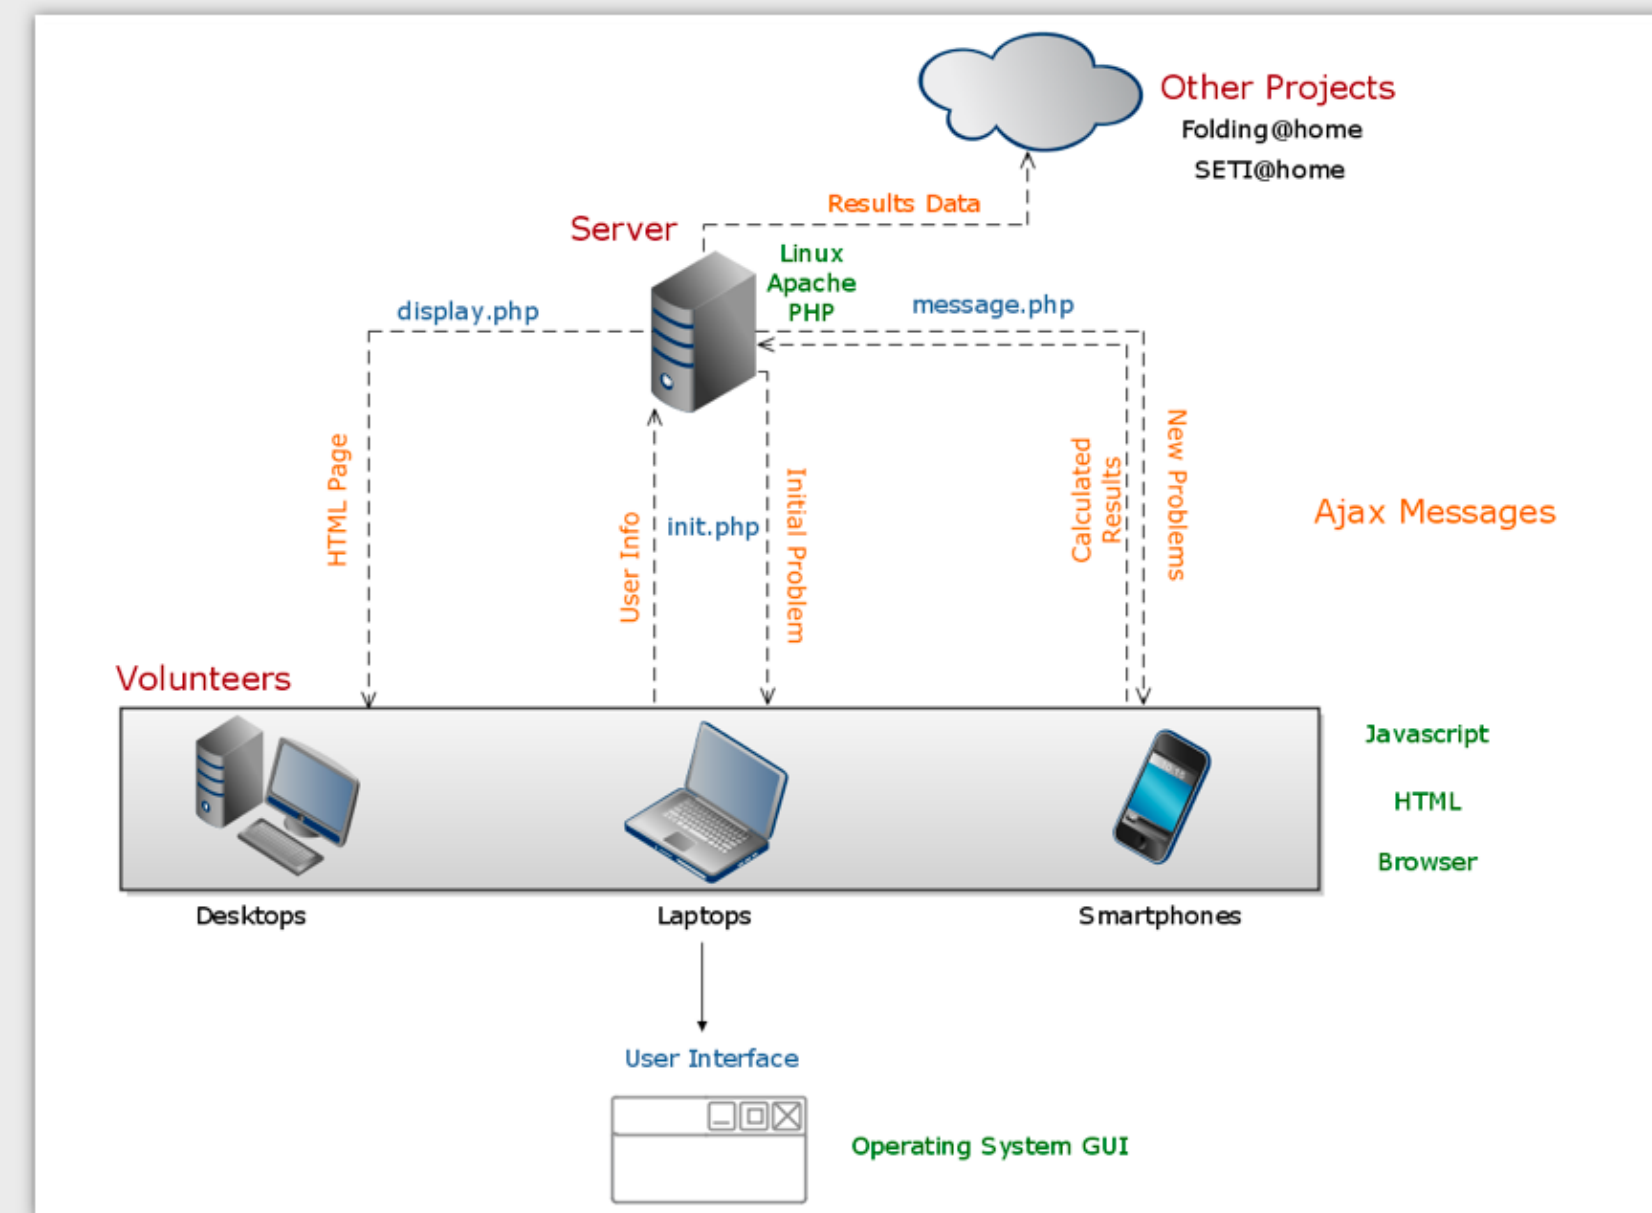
Other Projects
Folding@home
SETI@home

Results Data

Server
Linux
Apache
PHP

display.php

message.php

HTML Page

User Info

init.php

Initial Problem

Calculated Results

New Problems

Ajax Messages

Volunteers

Javascript
HTML
Browser

Desktops
Laptops
Smartphones

User Interface

Operating System GUI